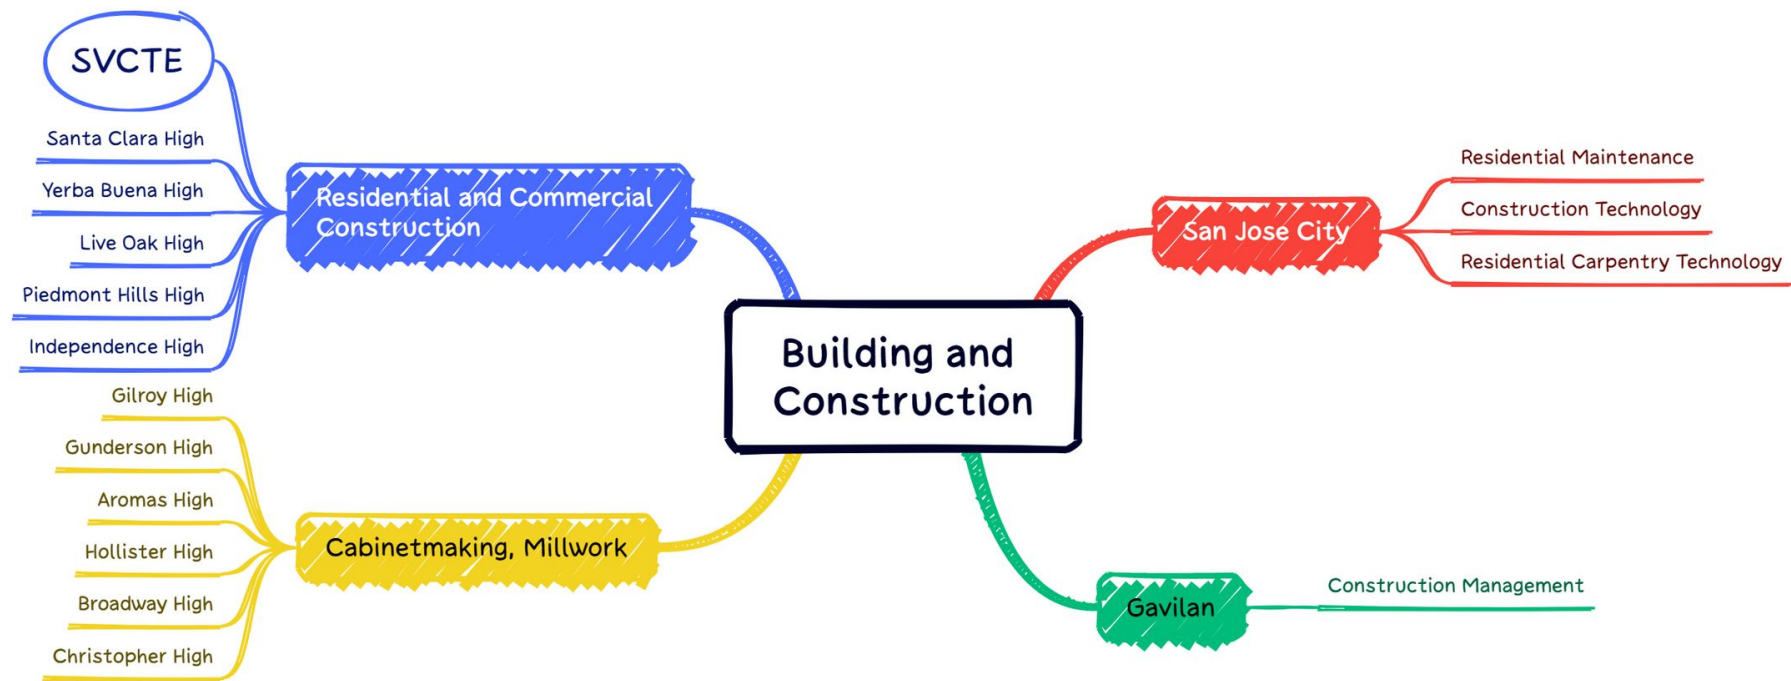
SVCTE

Santa Clara High

Yerba Buena High

Live Oak High

Piedmont Hills High

Independence High

Residential and Commercial Construction

Building and Construction

San Jose City

Residential Maintenance

Construction Technology

Residential Carpentry Technology

Gilroy High

Gunderson High

Aromas High

Hollister High

Broadway High

Christopher High

Cabinetmaking, Millwork

Gavilan

Construction Management